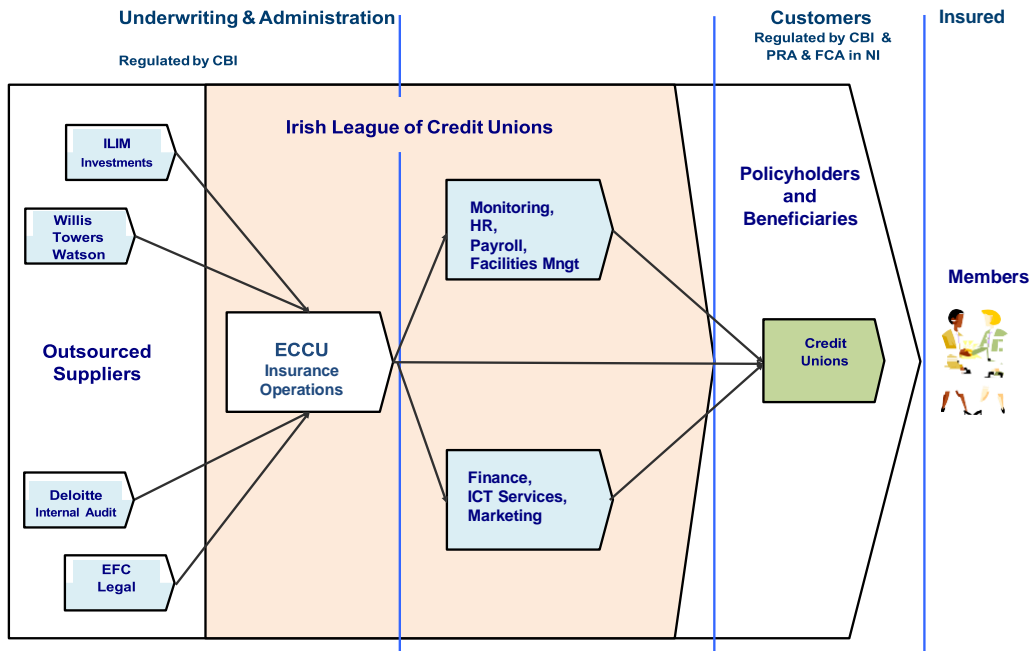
Underwriting & Administration

Regulated by CBI

Customers

Regulated by CBI & PRA & FCA in NI

Insured

Irish League of Credit Unions

ILIM Investments

Willis Towers Watson

Outsourced Suppliers

Deloitte Internal Audit

EFC Legal

ECCU Insurance Operations

Monitoring, HR, Payroll, Facilities Mngt

Finance, ICT Services, Marketing

Policyholders and Beneficiaries

Credit Unions

Members